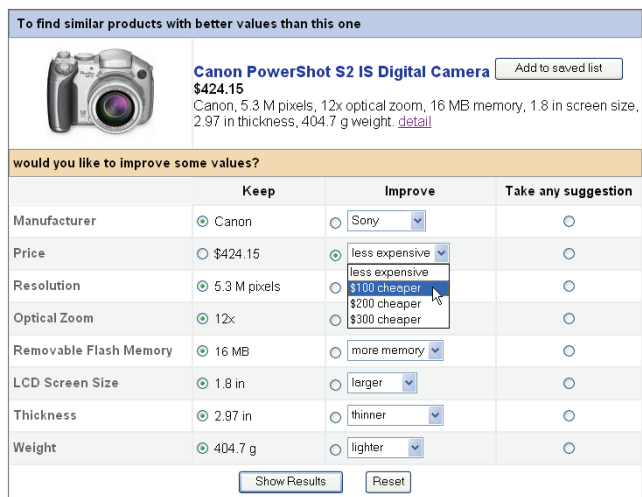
To find similar products with better values than this one

Canon PowerShot S2 IS Digital Camera

Add to saved list

$424.15

Canon, 5.3 M pixels, 12x optical zoom, 16 MB memory, 1.8 in screen size, 2.97 in thickness, 404.7 g weight. detail

would you like to improve some values?

| | Keep | Improve | Take any suggestion |
|---|---|---|---|
| Manufacturer | Canon | Sony | |
| Price | $424.15 | less expensive | |
| Resolution | 5.3 M pixels | less expensive / $100 cheaper / $200 cheaper / $300 cheaper | |
| Optical Zoom | 12x | | |
| Removable Flash Memory | 16 MB | more memory | |
| LCD Screen Size | 1.8 in | larger | |
| Thickness | 2.97 in | thinner | |
| Weight | 404.7 g | lighter | |

Show Results

Reset